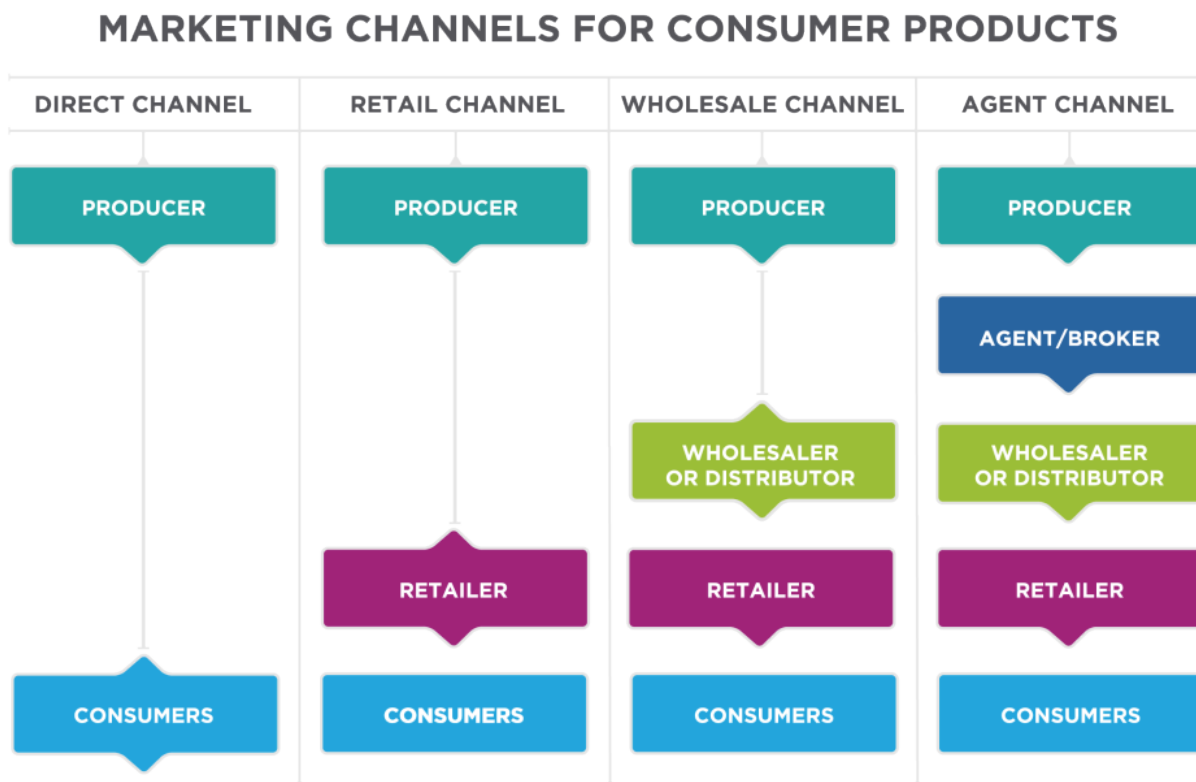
MARKETING CHANNELS FOR CONSUMER PRODUCTS

DIRECT CHANNEL

PRODUCER

CONSUMERS

RETAIL CHANNEL

PRODUCER

RETAILER

CONSUMERS

WHOLESALE CHANNEL

PRODUCER

WHOLESALER OR DISTRIBUTOR

RETAILER

CONSUMERS

AGENT CHANNEL

PRODUCER

AGENT/BROKER

WHOLESALER OR DISTRIBUTOR

RETAILER

CONSUMERS